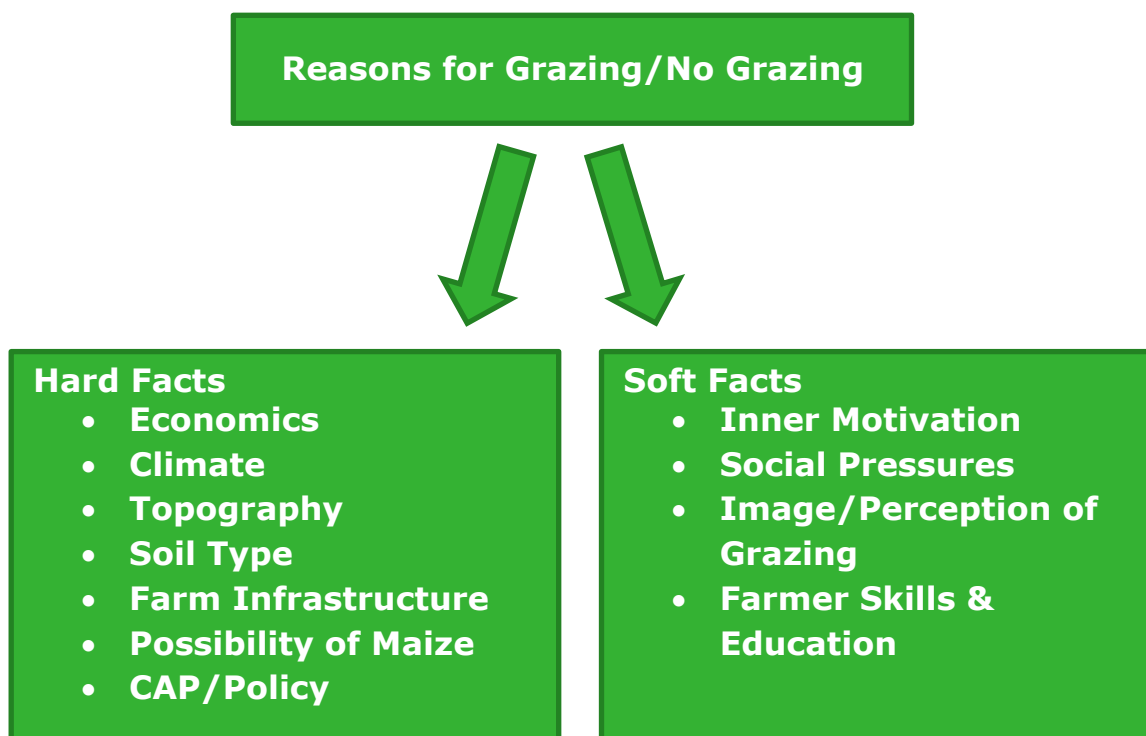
Reasons for Grazing/No Grazing

Hard Facts
- Economics
- Climate
- Topography
- Soil Type
- Farm Infrastructure
- Possibility of Maize
- CAP/Policy

Soft Facts
- Inner Motivation
- Social Pressures
- Image/Perception of Grazing
- Farmer Skills & Education